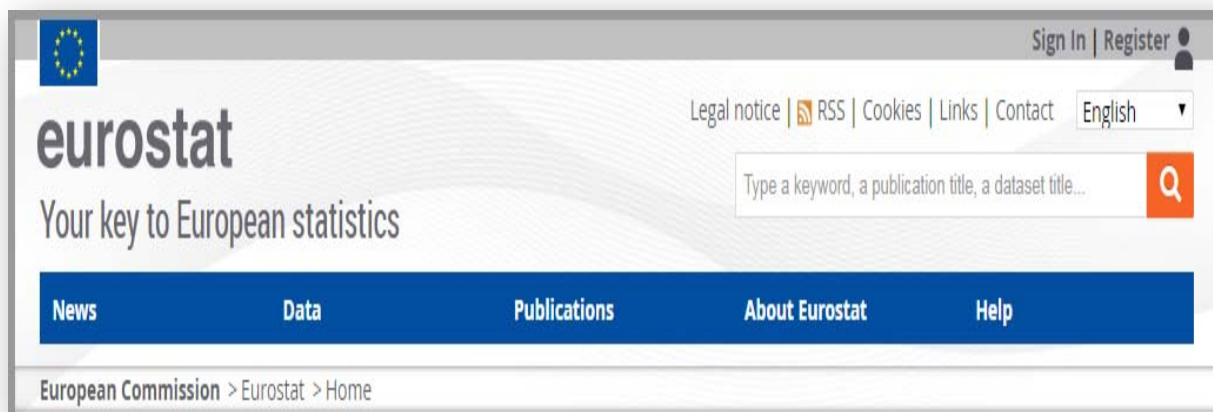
Sign In | Register

Legal notice | RSS | Cookies | Links | Contact English

eurostat

Your key to European statistics

Type a keyword, a publication title, a dataset title...

News Data Publications About Eurostat Help

European Commission > Eurostat > Home